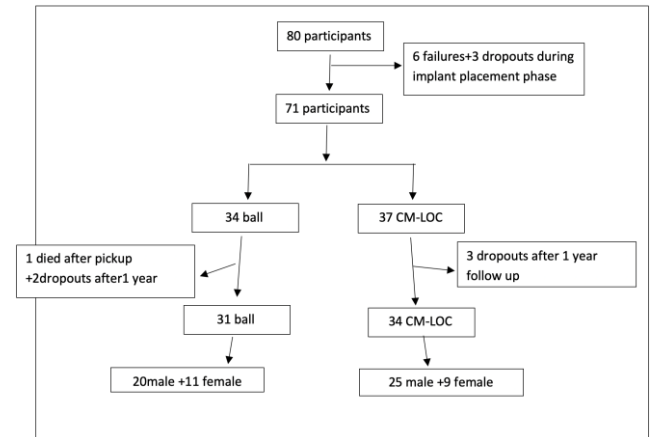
80 participants

6 failures+3 dropouts during implant placement phase

71 participants

34 ball

37 CM-LOC

1 died after pickup +2dropouts after1 year

3 dropouts after 1 year follow up

31 ball

34 CM-LOC

20male +11 female

25 male +9 female